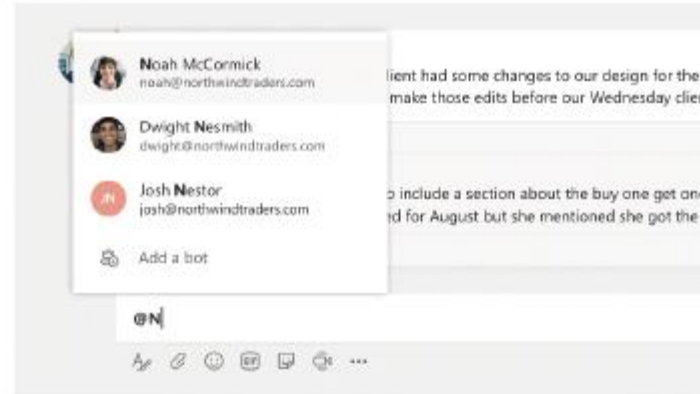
Noah McCormick
noah@northwindtraders.com

Dwight Nesmith
dwight@northwindtraders.com

JN
Josh Nestor
josh@northwindtraders.com

Add a bot

lient had some changes to our design for the
make those edits before our Wednesday clie

o include a section about the buy one get on
ed for August but she mentioned she got the

@N

GIF